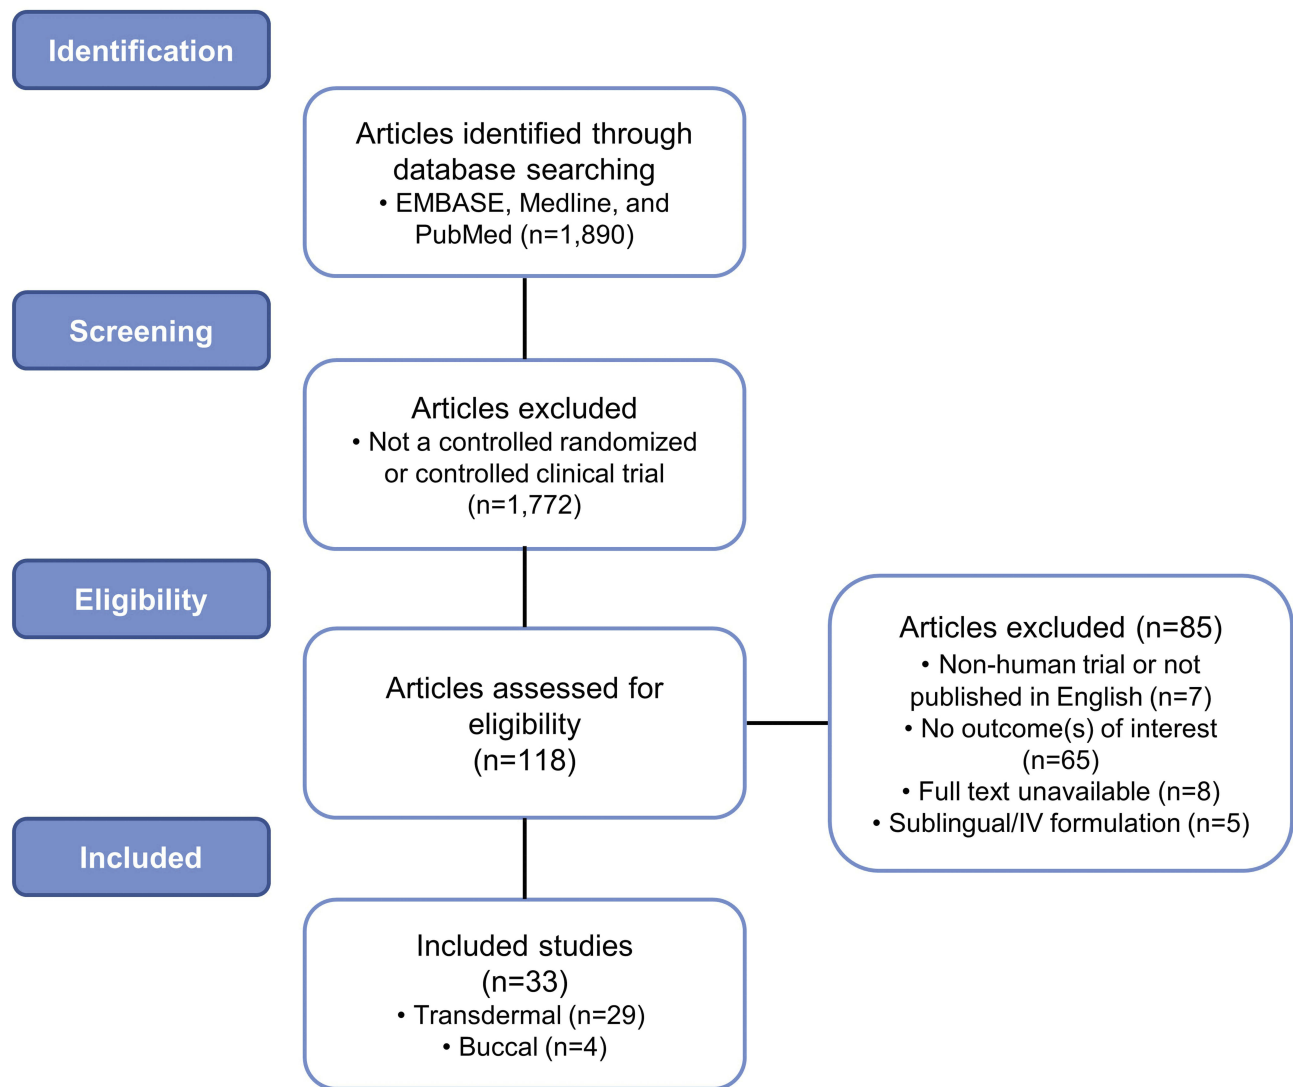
Identification

Articles identified through database searching
• EMBASE, Medline, and PubMed (n=1,890)

Screening

Articles excluded
• Not a controlled randomized or controlled clinical trial (n=1,772)

Eligibility

Articles assessed for eligibility (n=118)

Articles excluded (n=85)
• Non-human trial or not published in English (n=7)
• No outcome(s) of interest (n=65)
• Full text unavailable (n=8)
• Sublingual/IV formulation (n=5)

Included

Included studies (n=33)
• Transdermal (n=29)
• Buccal (n=4)